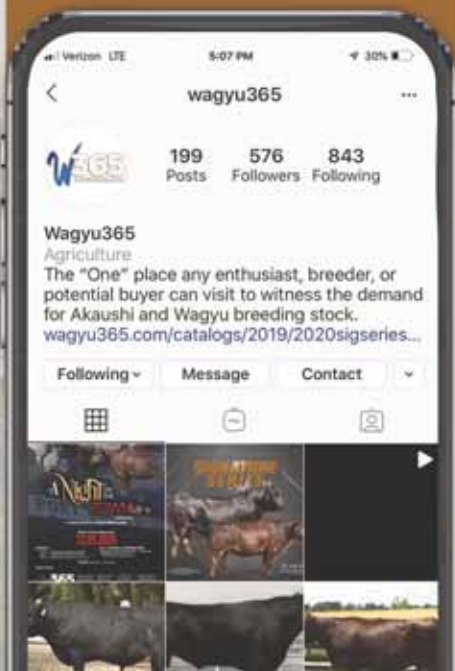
Verizon LTE
5:07 PM
30%

<
wagyu365
...

W365

199
Posts

576
Followers

843
Following

Wagyu365
Agriculture
The "One" place any enthusiast, breeder, or potential buyer can visit to witness the demand for Akaushi and Wagyu breeding stock.
wagyu365.com/catalogs/2019/2020sigseries...

Following
Message
Contact

A Night
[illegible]